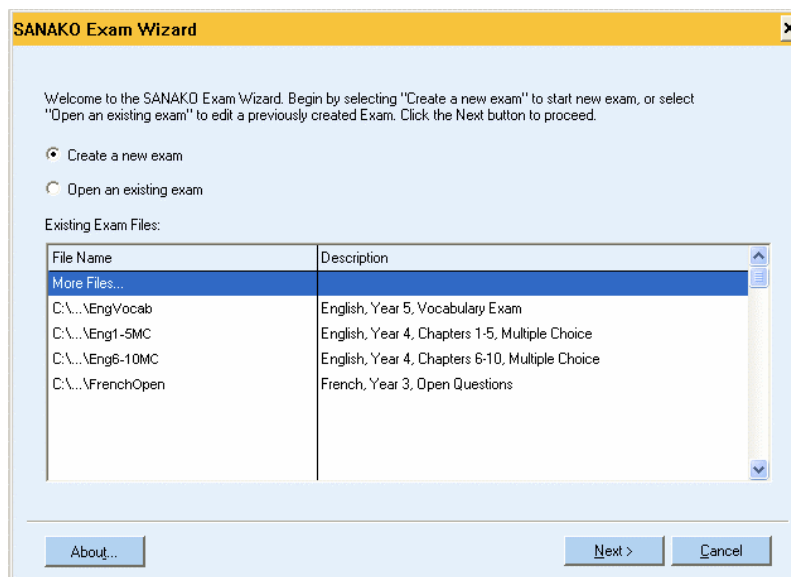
SANAKO Exam Wizard

Welcome to the SANAKO Exam Wizard. Begin by selecting "Create a new exam" to start new exam, or select "Open an existing exam" to edit a previously created Exam. Click the Next button to proceed.

Create a new exam

Open an existing exam

Existing Exam Files:

| File Name | Description |
|---|---|
| More Files... | |
| C:\...\EngVocab | English, Year 5, Vocabulary Exam |
| C:\...\Eng1-5MC | English, Year 4, Chapters 1-5, Multiple Choice |
| C:\...\Eng6-10MC | English, Year 4, Chapters 6-10, Multiple Choice |
| C:\...\FrenchOpen | French, Year 3, Open Questions |

About...

Next >

Cancel